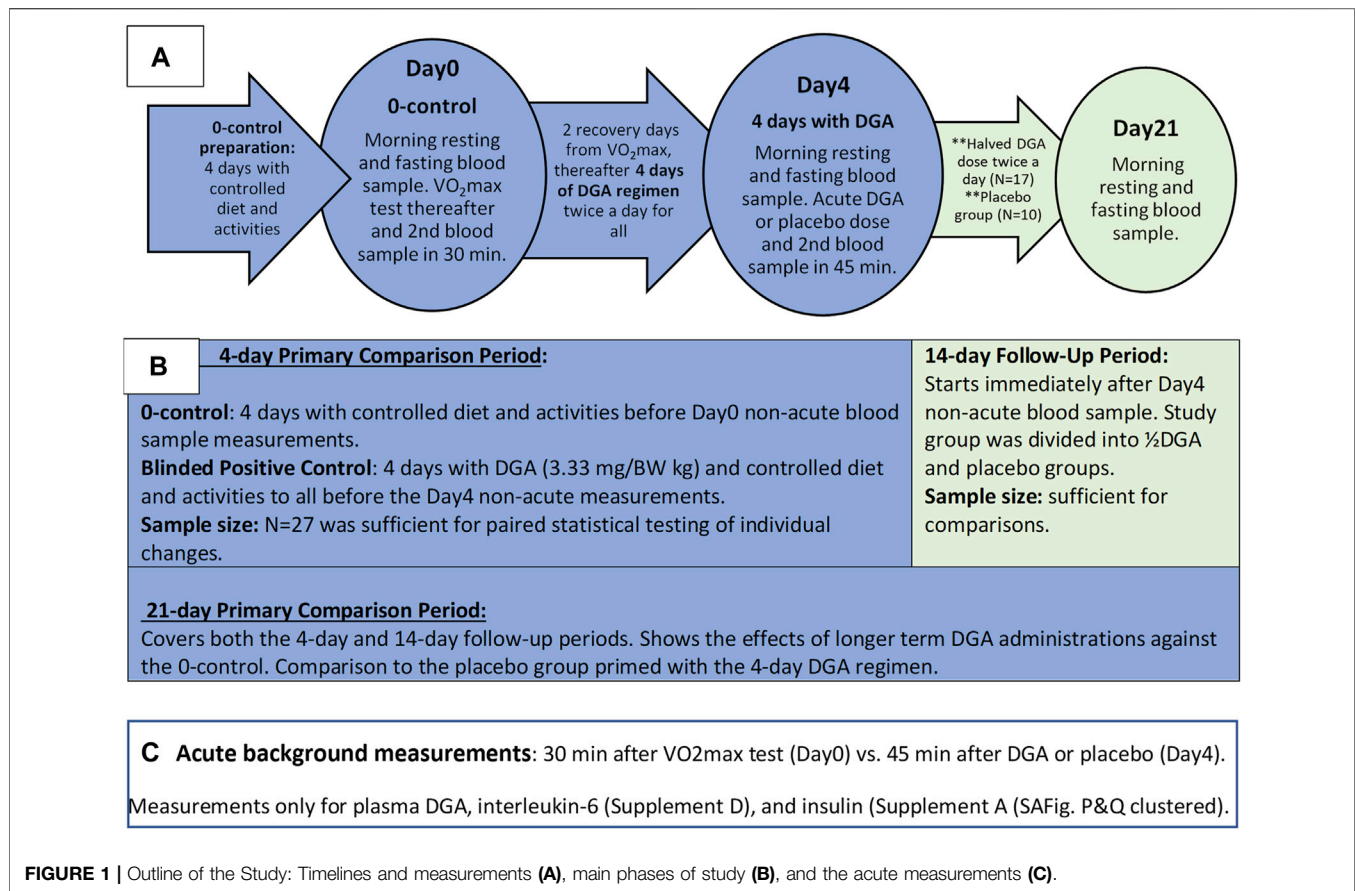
A

0-control preparation: 4 days with controlled diet and activities

Day0
0-control
Morning resting and fasting blood sample. VO$_2$max test thereafter and 2nd blood sample in 30 min.

2 recovery days from VO$_2$max, thereafter 4 days of DGA regimen twice a day for all

Day4
4 days with DGA
Morning resting and fasting blood sample. Acute DGA or placebo dose and 2nd blood sample in 45 min.

**Halved DGA dose twice a day (N=17)
**Placebo group (N=10)

Day21
Morning resting and fasting blood sample.

B

4-day Primary Comparison Period:

0-control: 4 days with controlled diet and activities before Day0 non-acute blood sample measurements.
Blinded Positive Control: 4 days with DGA (3.33 mg/BW kg) and controlled diet and activities to all before the Day4 non-acute measurements.
Sample size: N=27 was sufficient for paired statistical testing of individual changes.

14-day Follow-Up Period:
Starts immediately after Day4 non-acute blood sample. Study group was divided into ½DGA and placebo groups.
Sample size: sufficient for comparisons.

21-day Primary Comparison Period:
Covers both the 4-day and 14-day follow-up periods. Shows the effects of longer term DGA administrations against the 0-control. Comparison to the placebo group primed with the 4-day DGA regimen.

C Acute background measurements: 30 min after VO2max test (Day0) vs. 45 min after DGA or placebo (Day4).

Measurements only for plasma DGA, interleukin-6 (Supplement D), and insulin (Supplement A (SAFig. P&Q clustered).

FIGURE 1 | Outline of the Study: Timelines and measurements (A), main phases of study (B), and the acute measurements (C).